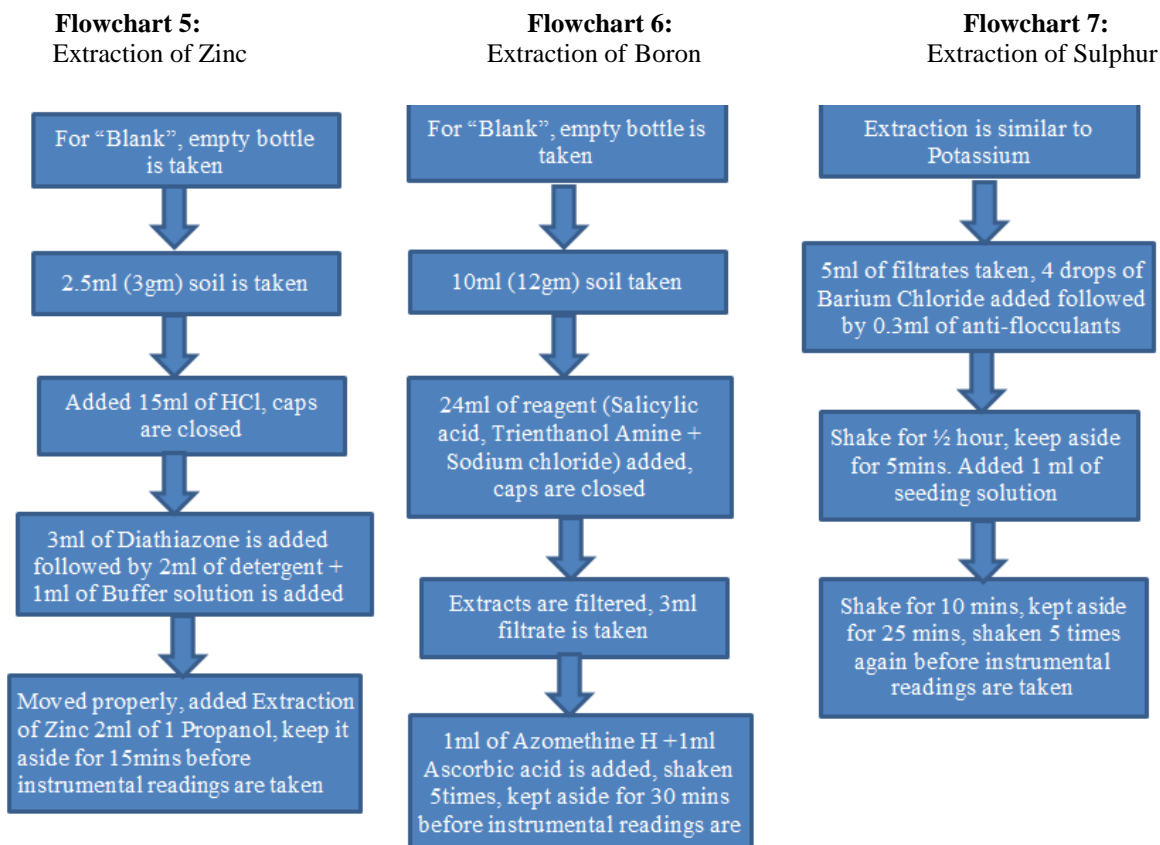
**Flowchart 5:**
Extraction of Zinc

For "Blank", empty bottle is taken

2.5ml (3gm) soil is taken

Added 15ml of HCl, caps are closed

3ml of Diathiazone is added followed by 2ml of detergent + 1ml of Buffer solution is added

Moved properly, added Extraction of Zinc 2ml of 1 Propanol, keep it aside for 15mins before instrumental readings are taken

**Flowchart 6:**
Extraction of Boron

For "Blank", empty bottle is taken

10ml (12gm) soil taken

24ml of reagent (Salicylic acid, Trienthanol Amine + Sodium chloride) added, caps are closed

Extracts are filtered, 3ml filtrate is taken

1ml of Azomethine H +1ml Ascorbic acid is added, shaken 5times, kept aside for 30 mins before instrumental readings are

**Flowchart 7:**
Extraction of Sulphur

Extraction is similar to Potassium

5ml of filtrates taken, 4 drops of Barium Chloride added followed by 0.3ml of anti-flocculants

Shake for ½ hour, keep aside for 5mins. Added 1 ml of seeding solution

Shake for 10 mins, kept aside for 25 mins, shaken 5 times again before instrumental readings are taken